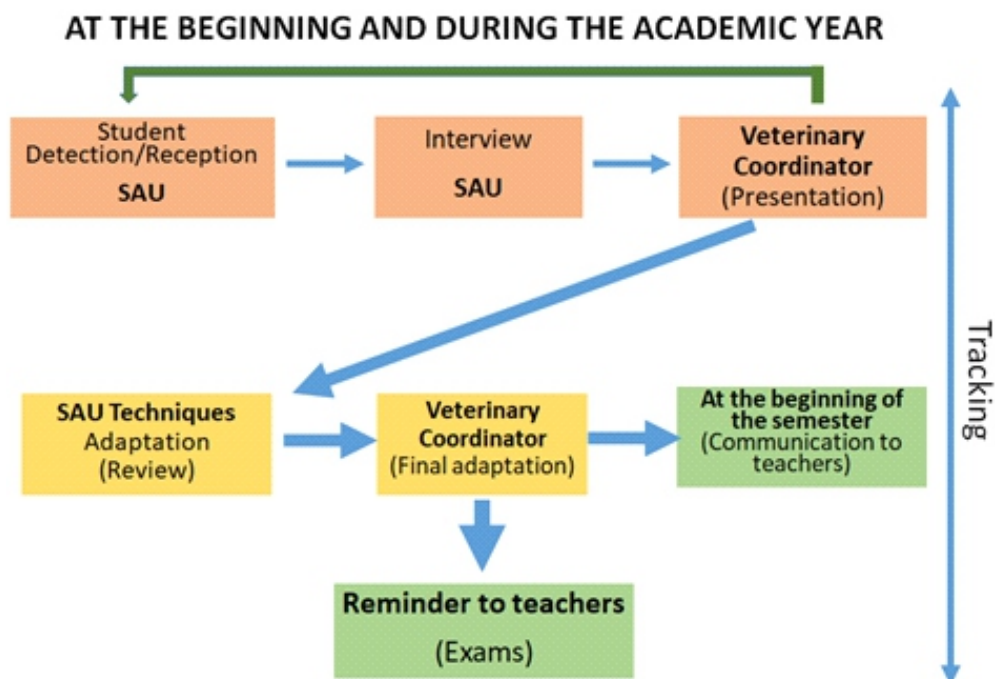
AT THE BEGINNING AND DURING THE ACADEMIC YEAR

Student Detection/Reception
SAU

Interview
SAU

Veterinary Coordinator
(Presentation)

Tracking

SAU Techniques
Adaptation
(Review)

Veterinary Coordinator
(Final adaptation)

At the beginning of the semester
(Communication to teachers)

Reminder to teachers
(Exams)